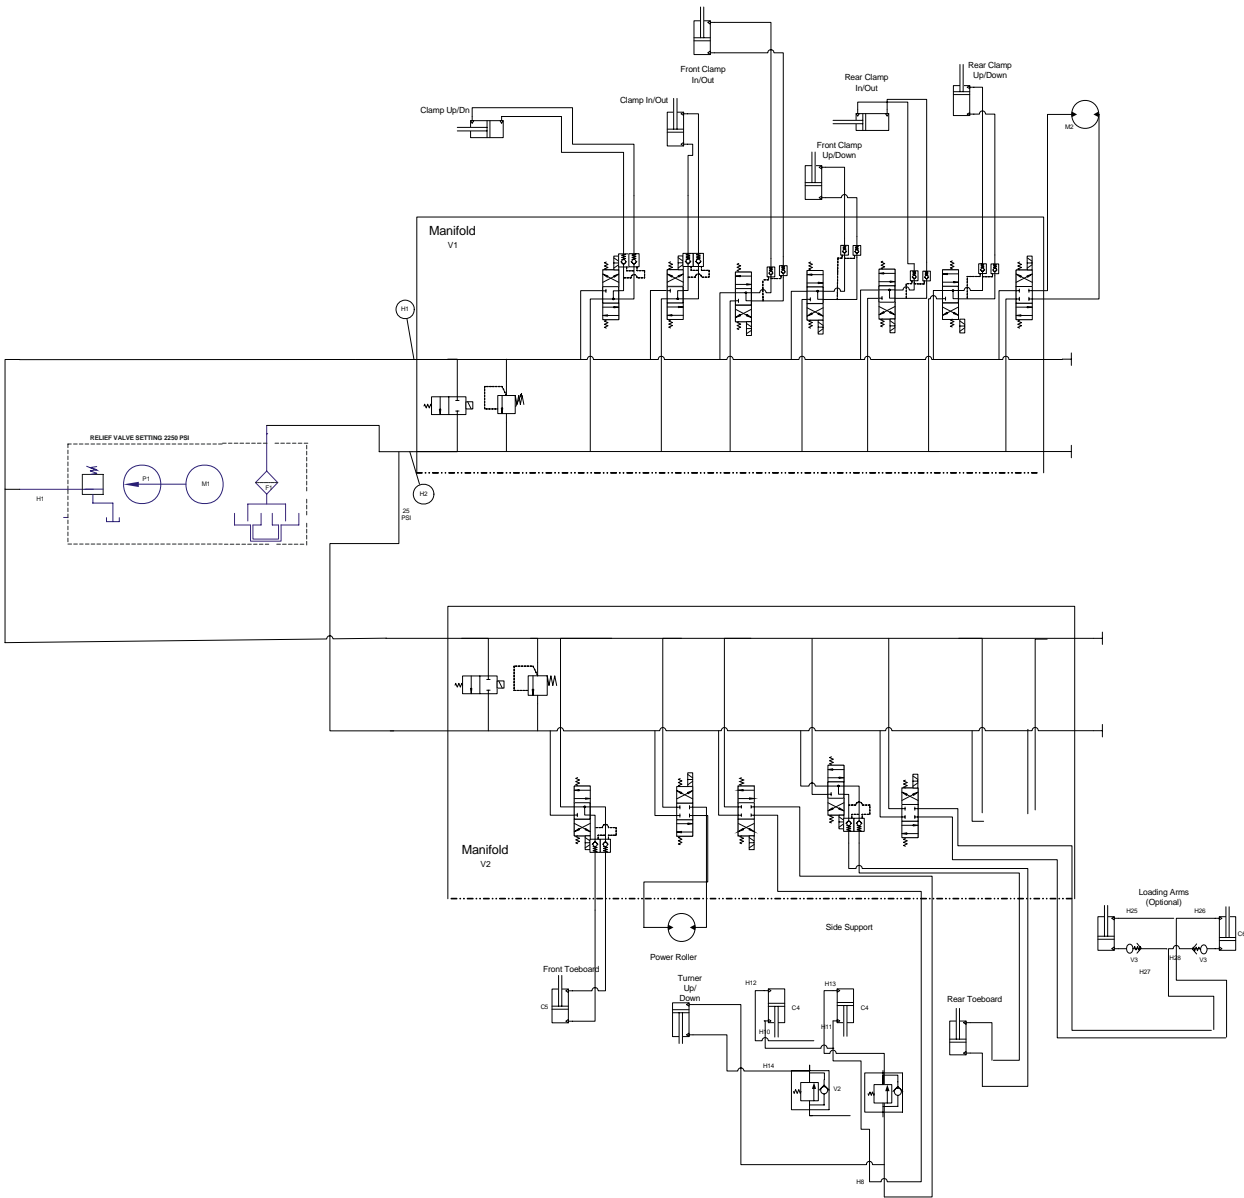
Front Clamp
In/Out

Rear Clamp
Up/Down

Rear Clamp
In/Out

Clamp In/Out

Clamp Up/Dn

M2

Front Clamp
Up/Down

Manifold
V1

H1

RELIEF VALVE SETTING 2250 PSI

P1

M1

F1

H1

H2

25
PSI

Manifold
V2

Loading Arms
(Optional)

H25

H26

C6

V3

H28

V3

H27

Side Support

Power Roller

Front Toeboard

C5

Turner
Up/
Down

H12

C4

H13

C4

H10

H11

Rear Toeboard

H14

V2

H8